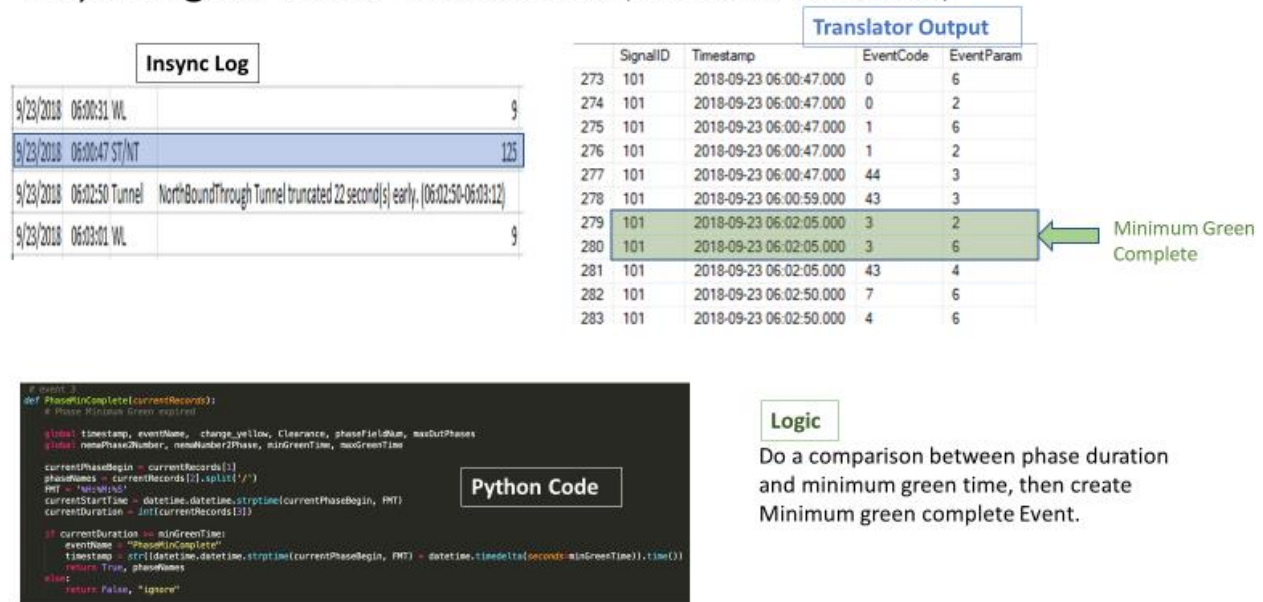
Insync Log

| | | | |
|---|---|---|---|
| 9/23/2018 | 06:00:31 | WL | 9 |
| 9/23/2018 | 06:00:47 | ST/NT | 125 |
| 9/23/2018 | 06:02:50 | Tunnel | NorthBoundThrough Tunnel truncated 22 second(s) early. (06:02:50-06:03:12) |
| 9/23/2018 | 06:03:01 | WL | 9 |

Translator Output

| | SignalID | Timestamp | EventCode | EventParam |
|---|---|---|---|---|
| 273 | 101 | 2018-09-23 06:00:47.000 | 0 | 6 |
| 274 | 101 | 2018-09-23 06:00:47.000 | 0 | 2 |
| 275 | 101 | 2018-09-23 06:00:47.000 | 1 | 6 |
| 276 | 101 | 2018-09-23 06:00:47.000 | 1 | 2 |
| 277 | 101 | 2018-09-23 06:00:47.000 | 44 | 3 |
| 278 | 101 | 2018-09-23 06:00:59.000 | 43 | 3 |
| 279 | 101 | 2018-09-23 06:02:05.000 | 3 | 2 |
| 280 | 101 | 2018-09-23 06:02:05.000 | 3 | 6 |
| 281 | 101 | 2018-09-23 06:02:05.000 | 43 | 4 |
| 282 | 101 | 2018-09-23 06:02:50.000 | 7 | 6 |
| 283 | 101 | 2018-09-23 06:02:50.000 | 4 | 6 |

Minimum Green Complete

# event 3
def PhaseMinComplete(currentRecords):
    # Phase Minimum Green expired

    global timestamp, eventName, change_yellow, Clearance, phaseFieldNum, maxOutPhases
    global nemaPhase2Number, nemaNumber2Phase, minGreenTime, maxGreenTime

    currentPhaseBegin = currentRecords[1]
    phaseNames = currentRecords[2].split('/')
    FMT = '%H:%M:%S'
    currentStartTime = datetime.datetime.strptime(currentPhaseBegin, FMT)
    currentDuration = int(currentRecords[3])

    if currentDuration >= minGreenTime:
        eventName = "PhaseMinComplete"
        timestamp = str((datetime.datetime.strptime(currentPhaseBegin, FMT) + datetime.timedelta(seconds=minGreenTime)).time())
        return True, phaseNames
    else:
        return False, "ignore"

Python Code

Logic

Do a comparison between phase duration and minimum green time, then create Minimum green complete Event.